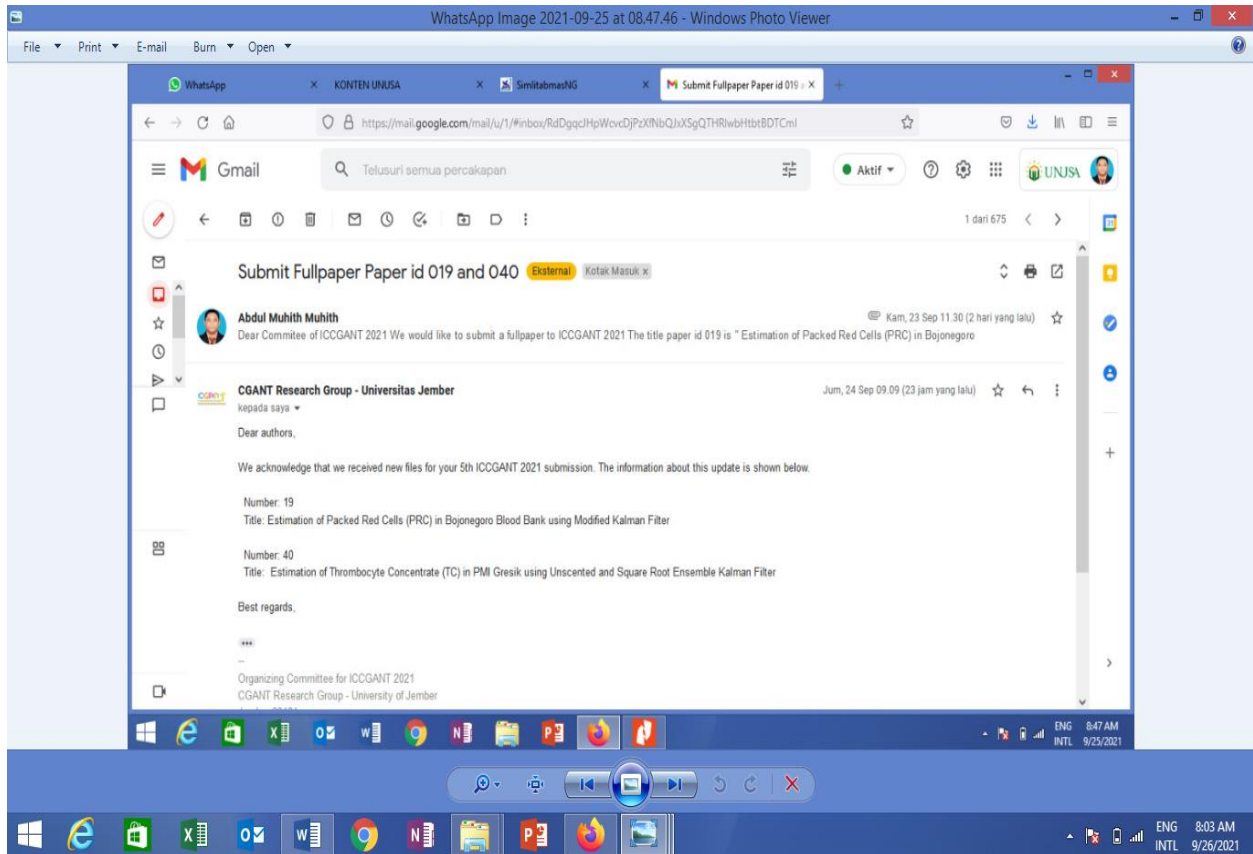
WhatsApp Image 2021-09-25 at 08.47.46 - Windows Photo Viewer

File ▾ Print ▾ E-mail Burn ▾ Open ▾

WhatsApp × KONTEN UNUSA × SimlitabmasNG × Submit Fullpaper Paper id 019 × +

https://mail.google.com/mail/u/1/#inbox/RdDgqcJHpWcvcDjPzXfNbQJxXSgQTHRlwbHtbtBDTCml

Gmail

Telusuri semua percakapan

Aktif ▾

UNUSA

1 dari 675

Submit Fullpaper Paper id 019 and 040 Eksternal Kotak Masuk ×

Abdul Muhith Muhith
Kam, 23 Sep 11.30 (2 hari yang lalu)
Dear Commitee of ICCGANT 2021 We would like to submit a fullpaper to ICCGANT 2021 The title paper id 019 is " Estimation of Packed Red Cells (PRC) in Bojonegoro

CGANT Research Group - Universitas Jember
Jum, 24 Sep 09.09 (23 jam yang lalu)
kepada saya ▾

Dear authors,

We acknowledge that we received new files for your 5th ICCGANT 2021 submission. The information about this update is shown below.

Number: 19
Title: Estimation of Packed Red Cells (PRC) in Bojonegoro Blood Bank using Modified Kalman Filter

Number: 40
Title: Estimation of Thrombocyte Concentrate (TC) in PMI Gresik using Unscented and Square Root Ensemble Kalman Filter

Best regards,

...

--
Organizing Committee for ICCGANT 2021
CGANT Research Group - University of Jember

ENG INTL 8:47 AM 9/25/2021

ENG INTL 8:03 AM 9/26/2021